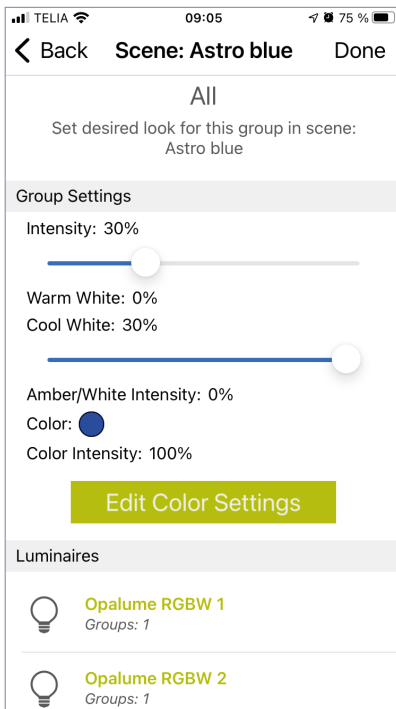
TELIA 09:05 75 %

Back Scene: Astro blue Done

All

Set desired look for this group in scene: Astro blue

Group Settings

Intensity: 30%

Warm White: 0%

Cool White: 30%

Amber/White Intensity: 0%

Color:

Color Intensity: 100%

Edit Color Settings

Luminaires

Opalume RGBW 1
Groups: 1

Opalume RGBW 2
Groups: 1